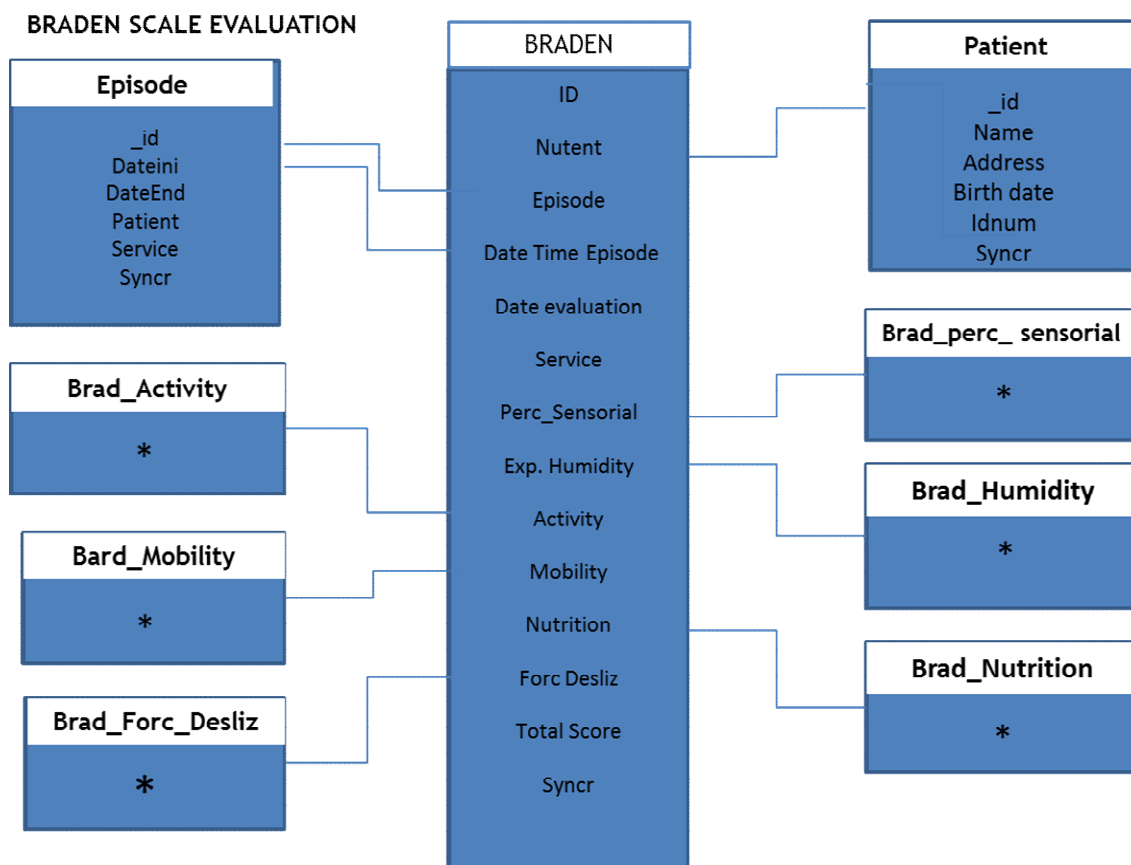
BRADEN SCALE EVALUATION

Episode
_id
Dateini
DateEnd
Patient
Service
Syncr

BRADEN
ID
Nutent
Episode
Date Time Episode
Date evaluation
Service
Perc_Sensorial
Exp. Humidity
Activity
Mobility
Nutrition
Forc Desliz
Total Score
Syncr

Patient
_id
Name
Address
Birth date
Idnum
Syncr

Brad_Activity
*

Bard_Mobility
*

Brad_Forc_Desliz
*

Brad_perc_ sensorial
*

Brad_Humidity
*

Brad_Nutrition
*